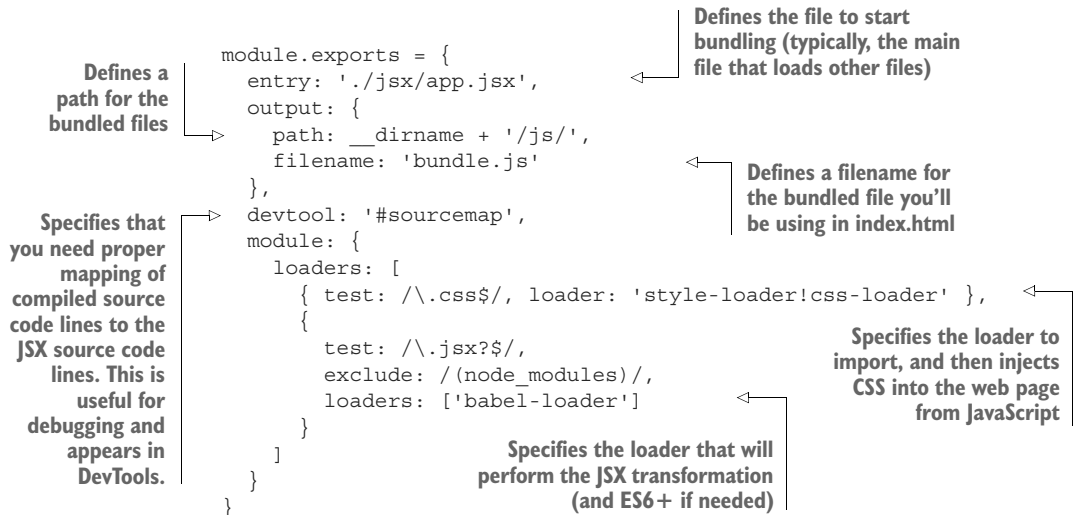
```
module.exports = {
  entry: './jsx/app.jsx',
  output: {
    path: __dirname + '/js/',
    filename: 'bundle.js'
  },
  devtool: '#sourcemap',
  module: {
    loaders: [
      { test: /\.css$/, loader: 'style-loader!css-loader' },
      {
        test: /\.jsx?$/,
        exclude: /(node_modules)/,
        loaders: ['babel-loader']
      }
    ]
  }
}
```

Defines the file to start bundling (typically, the main file that loads other files)

Defines a path for the bundled files

Defines a filename for the bundled file you'll be using in index.html

Specifies that you need proper mapping of compiled source code lines to the JSX source code lines. This is useful for debugging and appears in DevTools.

Specifies the loader to import, and then injects CSS into the web page from JavaScript

Specifies the loader that will perform the JSX transformation (and ES6+ if needed)